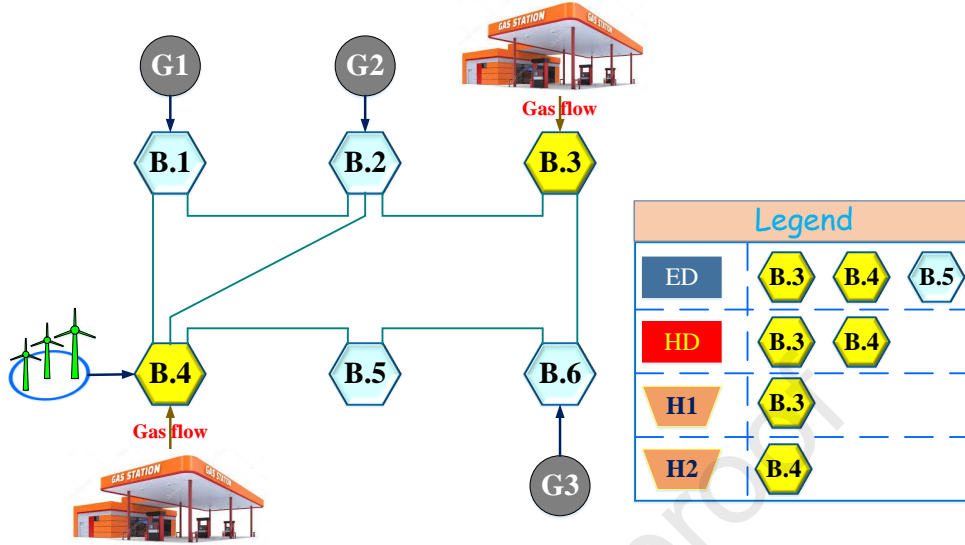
GAS STATION GAS STATION

G1

G2

Gas flow

B.1

B.2

B.3

B.4

B.5

B.6

Gas flow

GAS STATION GAS STATION

G3

| Legend | |
|---|---|
| ED | B.3 B.4 B.5 |
| HD | B.3 B.4 |
| H1 | B.3 |
| H2 | B.4 |

Proof